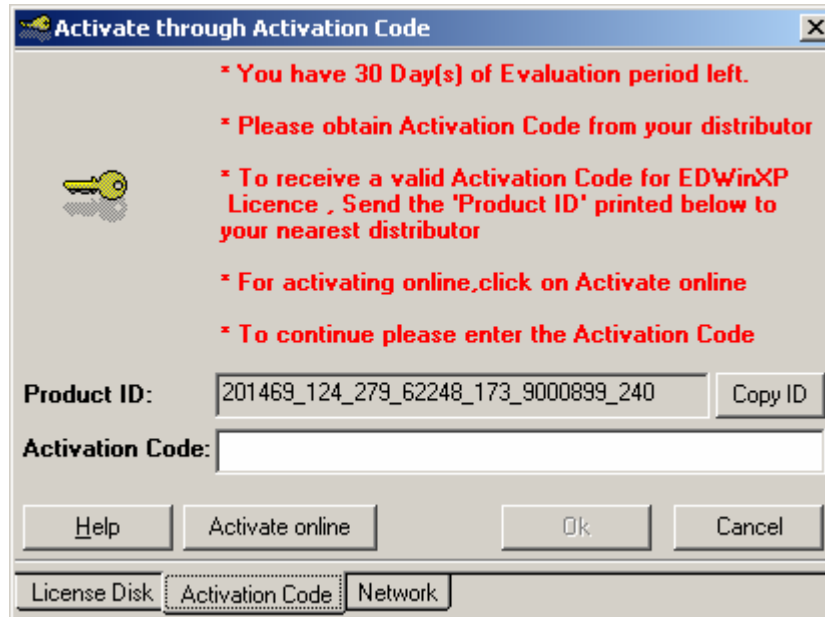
Activate through Activation Code

* You have 30 Day(s) of Evaluation period left.

* Please obtain Activation Code from your distributor

* To receive a valid Activation Code for EDWinXP Licence , Send the 'Product ID' printed below to your nearest distributor

* For activating online,click on Activate online

* To continue please enter the Activation Code

Product ID: 201469_124_279_62248_173_9000899_240 Copy ID

Activation Code:

Help Activate online Ok Cancel

License Disk Activation Code Network